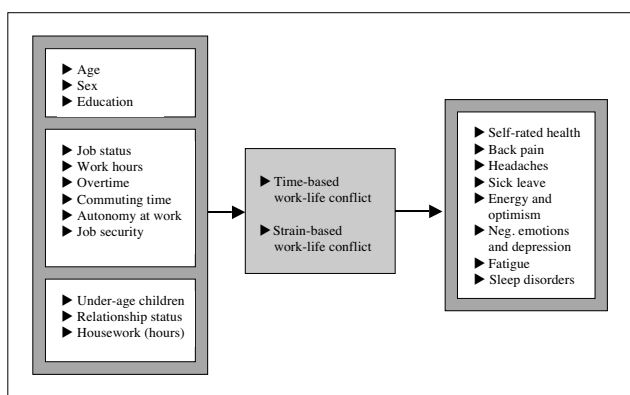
▶ Age
▶ Sex
▶ Education

▶ Job status
▶ Work hours
▶ Overtime
▶ Commuting time
▶ Autonomy at work
▶ Job security

▶ Under-age children
▶ Relationship status
▶ Housework (hours)

▶ Time-based work-life conflict

▶ Strain-based work-life conflict

▶ Self-rated health
▶ Back pain
▶ Headaches
▶ Sick leave
▶ Energy and optimism
▶ Neg. emotions and depression
▶ Fatigue
▶ Sleep disorders